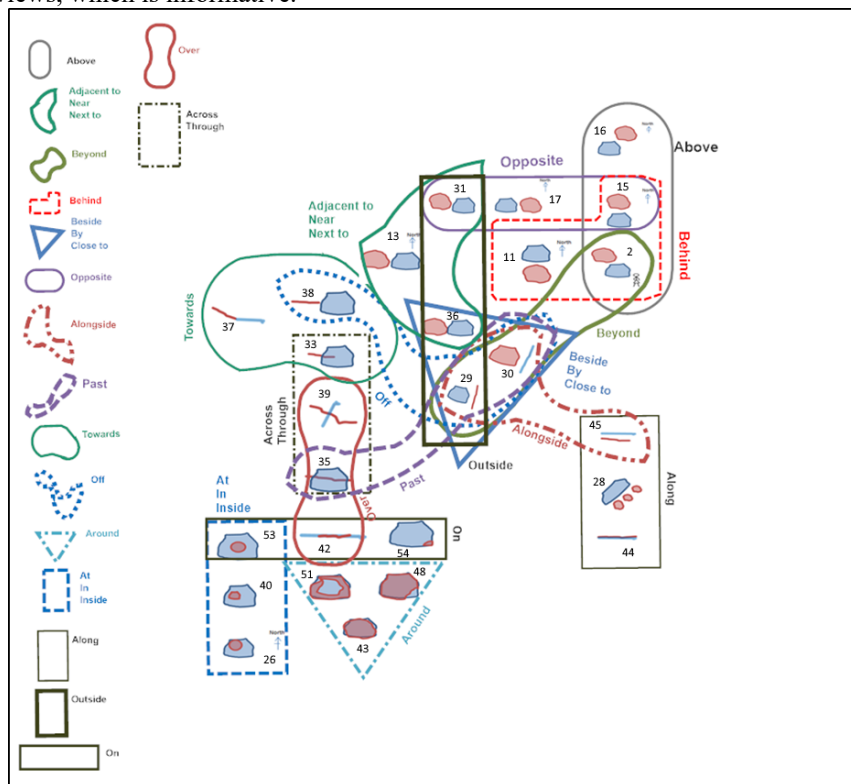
views, which is informative.

Above
Over
Adjacent to
Near
Next to
Across
Through
Beyond
Behind
Beside
By
Close to
Opposite
Alongside
Past
Towards
Off
Around
At
In
Inside
Along
Outside
On

16
North
Above
Opposite
31
North
17
15
Adjacent to
Near
Next to
13
North
11
North
2
Behind
Towards
38
37
36
Beyond
33
30
Beside
By
Close to
29
39
Off
Across
Through
45
Alongside
Outside
35
Past
28
Along
At
In
Inside
Over
53
42
54
On
44
40
51
48
Around
43
North
26